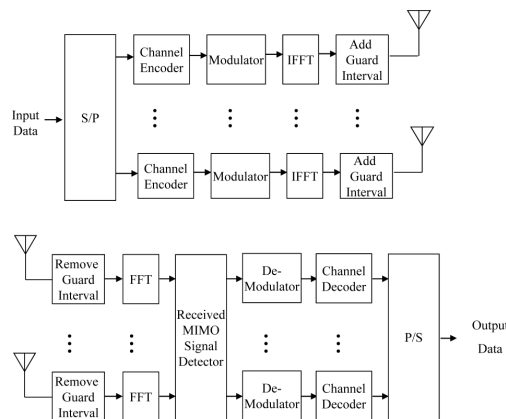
Input Data

S/P

Channel Encoder

Modulator

IFFT

Add Guard Interval

Channel Encoder

Modulator

IFFT

Add Guard Interval

Remove Guard Interval

FFT

Remove Guard Interval

FFT

Received MIMO Signal Detector

De-Modulator

Channel Decoder

De-Modulator

Channel Decoder

P/S

Output Data